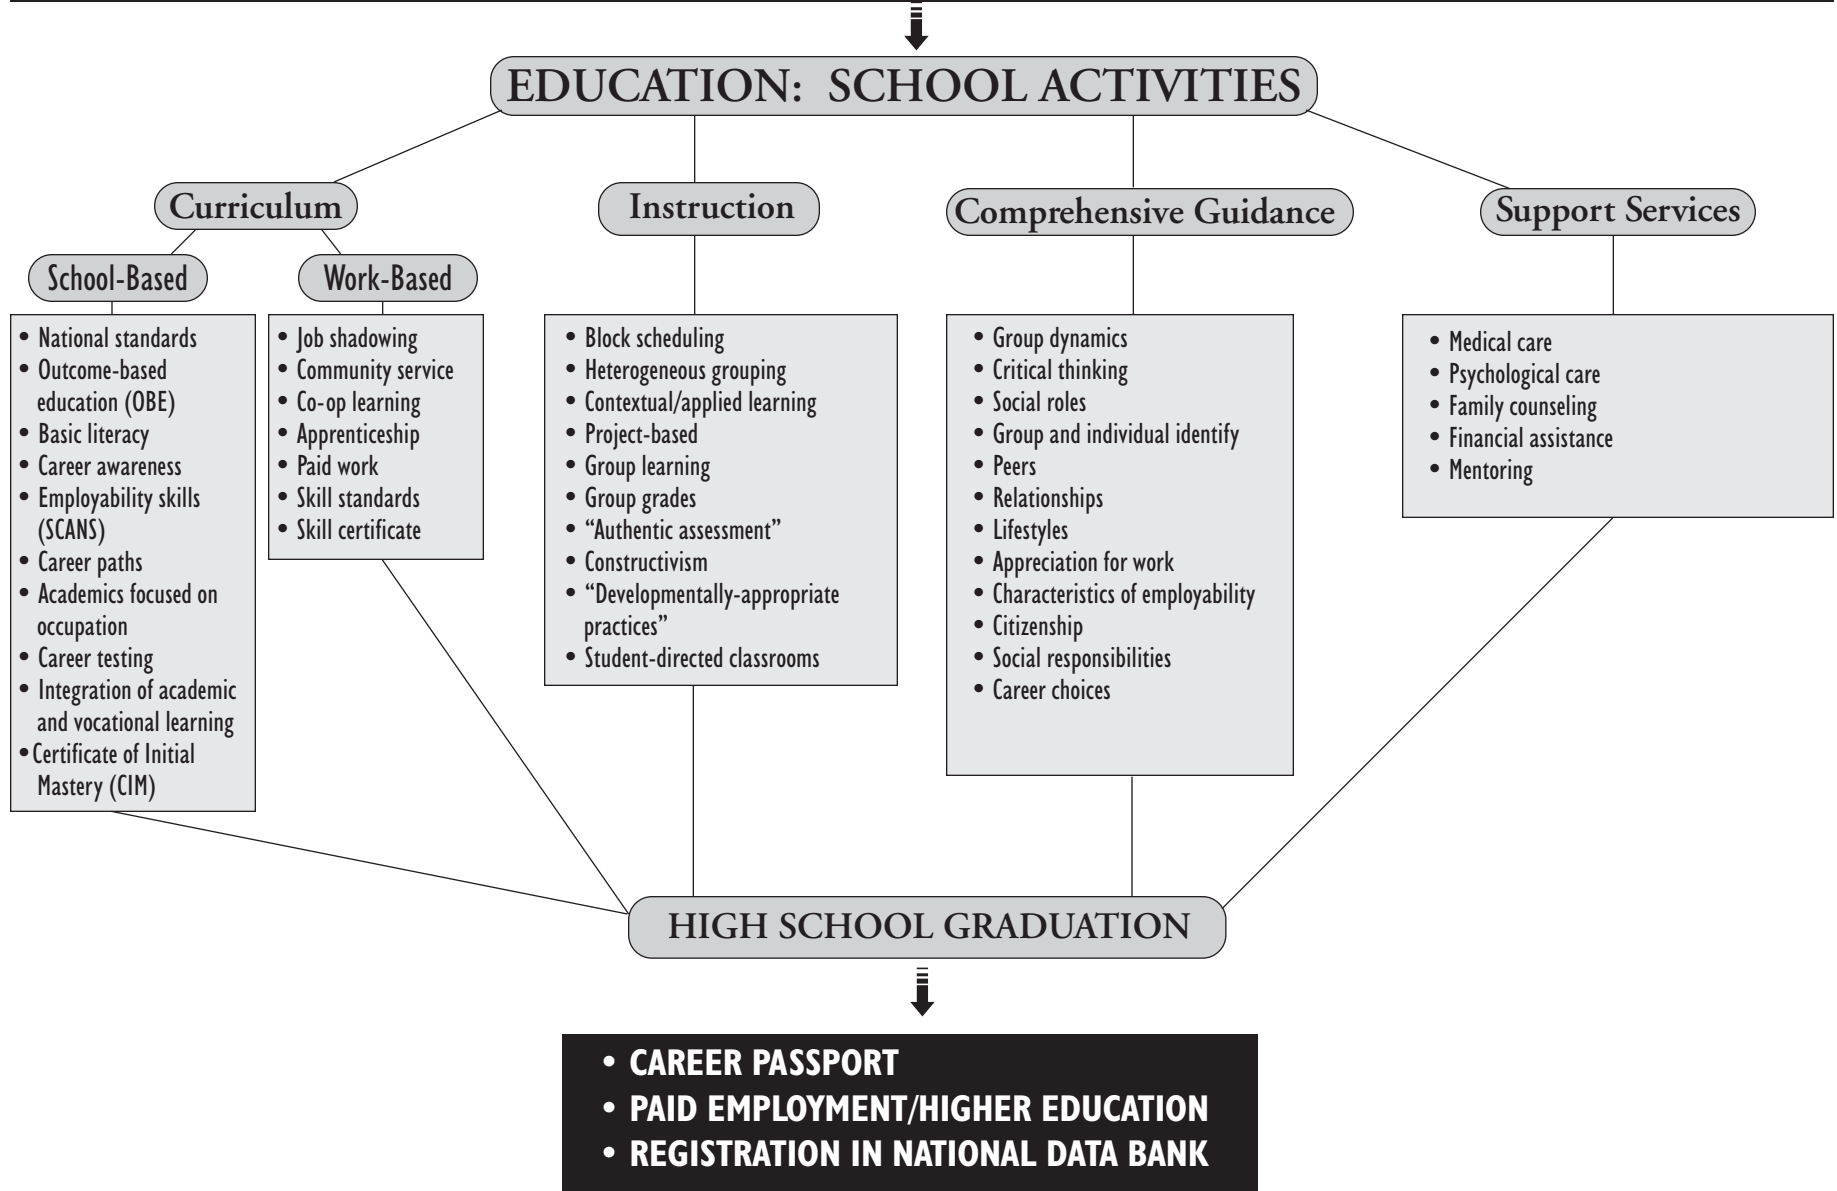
EDUCATION: SCHOOL ACTIVITIES

Curriculum

School-Based

- National standards
- Outcome-based education (OBE)
- Basic literacy
- Career awareness
- Employability skills (SCANS)
- Career paths
- Academics focused on occupation
- Career testing
- Integration of academic and vocational learning
- Certificate of Initial Mastery (CIM)

Work-Based

- Job shadowing
- Community service
- Co-op learning
- Apprenticeship
- Paid work
- Skill standards
- Skill certificate

Instruction

- Block scheduling
- Heterogeneous grouping
- Contextual/applied learning
- Project-based
- Group learning
- Group grades
- "Authentic assessment"
- Constructivism
- "Developmentally-appropriate practices"
- Student-directed classrooms

Comprehensive Guidance

- Group dynamics
- Critical thinking
- Social roles
- Group and individual identify
- Peers
- Relationships
- Lifestyles
- Appreciation for work
- Characteristics of employability
- Citizenship
- Social responsibilities
- Career choices

Support Services

- Medical care
- Psychological care
- Family counseling
- Financial assistance
- Mentoring

HIGH SCHOOL GRADUATION

- CAREER PASSPORT
- PAID EMPLOYMENT/HIGHER EDUCATION
- REGISTRATION IN NATIONAL DATA BANK